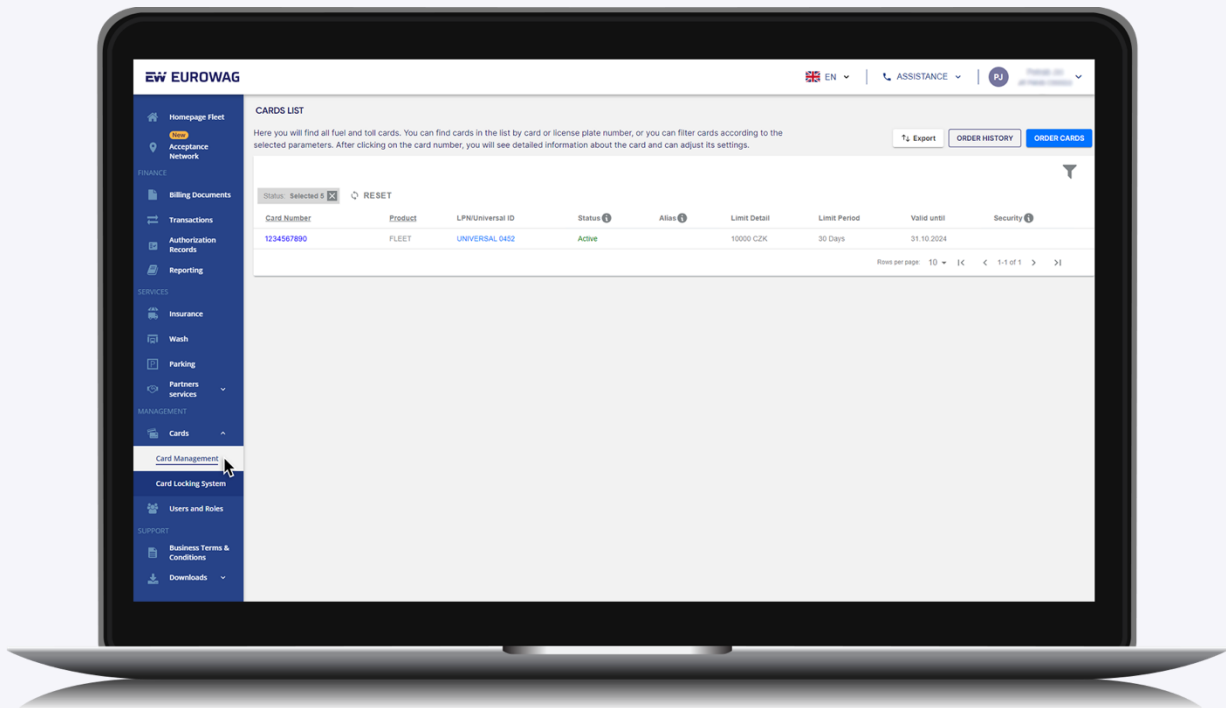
EW EUROWAG

EN

ASSISTANCE

PJ

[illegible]

Homepage Fleet

New

Acceptance Network

FINANCE

Billing Documents

Transactions

Authorization Records

Reporting

SERVICES

Insurance

Wash

Parking

Partners services

MANAGEMENT

Cards

Card Management

Card Locking System

Users and Roles

SUPPORT

Business Terms & Conditions

Downloads

CARDS LIST

Here you will find all fuel and toll cards. You can find cards in the list by card or license plate number, or you can filter cards according to the selected parameters. After clicking on the card number, you will see detailed information about the card and can adjust its settings.

Export

ORDER HISTORY

ORDER CARDS

Status: Selected 5

RESET

| Card Number | Product | LPN/Universal ID | Status | Alias | Limit Detail | Limit Period | Valid until | Security |
|---|---|---|---|---|---|---|---|---|
| 1234567890 | FLEET | UNIVERSAL 0452 | Active | | 10000 CZK | 30 Days | 31.10.2024 | |

Rows per page: 10

1-1 of 1